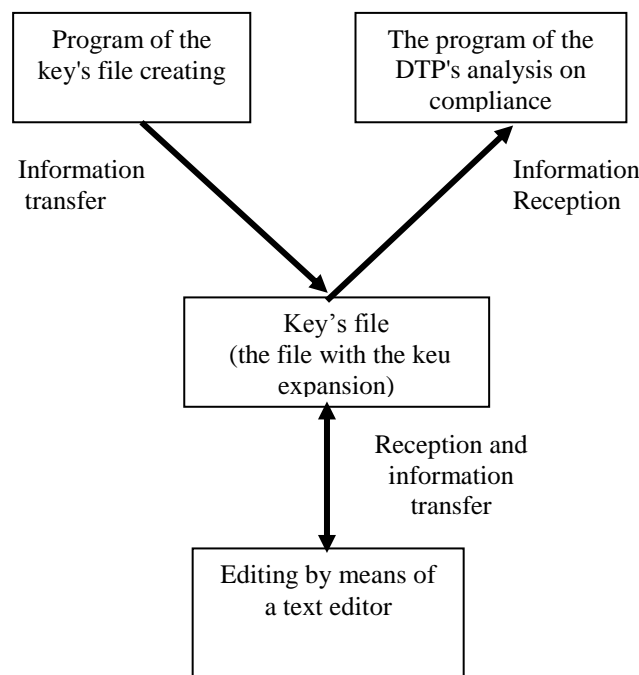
Program of the key's file creating

The program of the DTP's analysis on compliance

Information transfer

Information Reception

Key’s file (the file with the keu expansion)

Reception and information transfer

Editing by means of a text editor